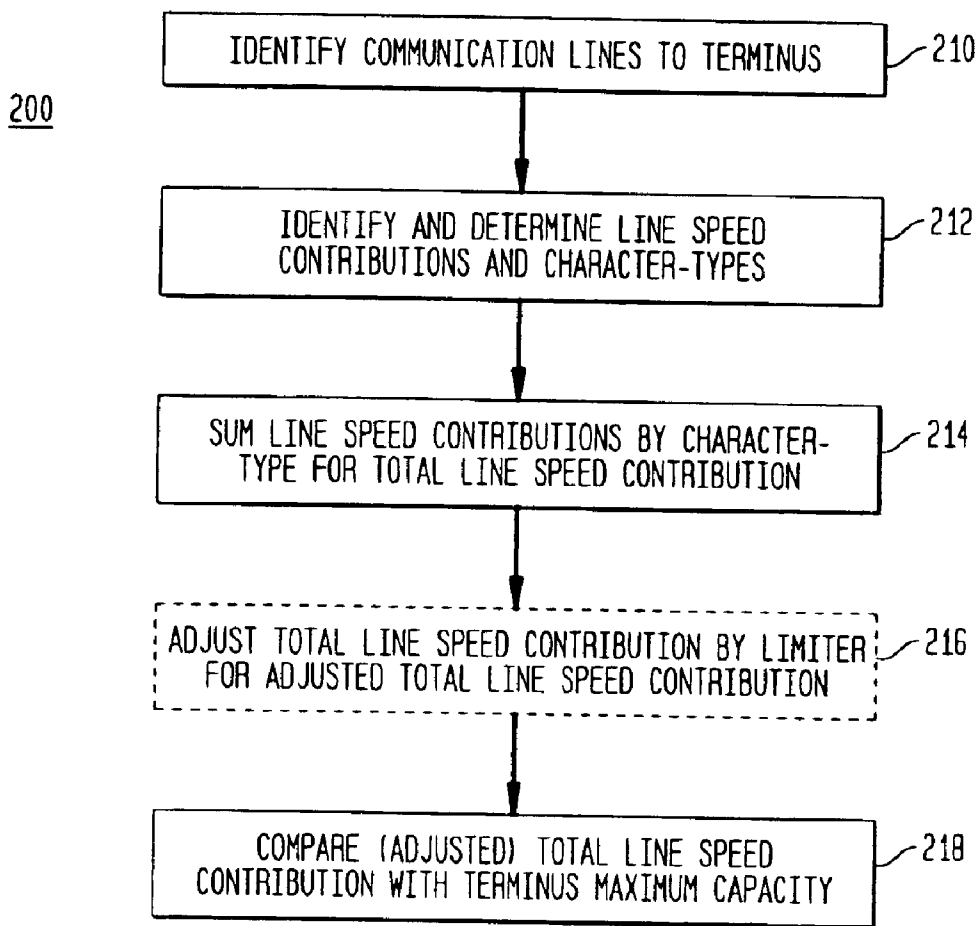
200

IDENTIFY COMMUNICATION LINES TO TERMINUS

210

IDENTIFY AND DETERMINE LINE SPEED CONTRIBUTIONS AND CHARACTER-TYPES

212

SUM LINE SPEED CONTRIBUTIONS BY CHARACTER-TYPE FOR TOTAL LINE SPEED CONTRIBUTION

214

ADJUST TOTAL LINE SPEED CONTRIBUTION BY LIMITER FOR ADJUSTED TOTAL LINE SPEED CONTRIBUTION

216

COMPARE (ADJUSTED) TOTAL LINE SPEED CONTRIBUTION WITH TERMINUS MAXIMUM CAPACITY

218